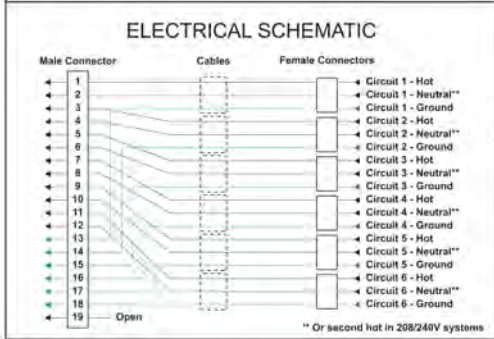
ELECTRICAL SCHEMATIC

Male Connector

Cables

Female Connectors

1
2
3
4
5
6
7
8
9
10
11
12
13
14
15
16
17
18
19 Open

Circuit 1 - Hot
Circuit 1 - Neutral**
Circuit 1 - Ground
Circuit 2 - Hot
Circuit 2 - Neutral**
Circuit 2 - Ground
Circuit 3 - Hot
Circuit 3 - Neutral**
Circuit 3 - Ground
Circuit 4 - Hot
Circuit 4 - Neutral**
Circuit 4 - Ground
Circuit 5 - Hot
Circuit 5 - Neutral**
Circuit 5 - Ground
Circuit 6 - Hot
Circuit 6 - Neutral**
Circuit 6 - Ground

** Or second hot in 208/240V systems